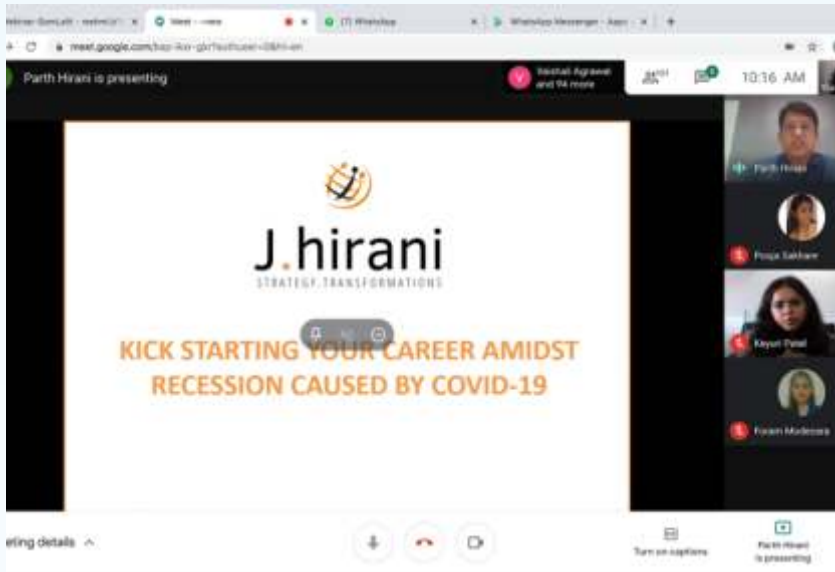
Meet - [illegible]
(7) WhatsApp
WhatsApp Messenger - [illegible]
meet.google.com/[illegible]

Parth Hirani is presenting

Vaishali Agrawal and 94 more

10:16 AM

J.hirani
STRATEGY.TRANSFORMATIONS

KICK STARTING YOUR CAREER AMIDST RECESSION CAUSED BY COVID-19

Parth Hirani
Pooja Sakhare
Keyuri Patel
Foram Modessa

eting details

Turn on captions

Parth Hirani is presenting